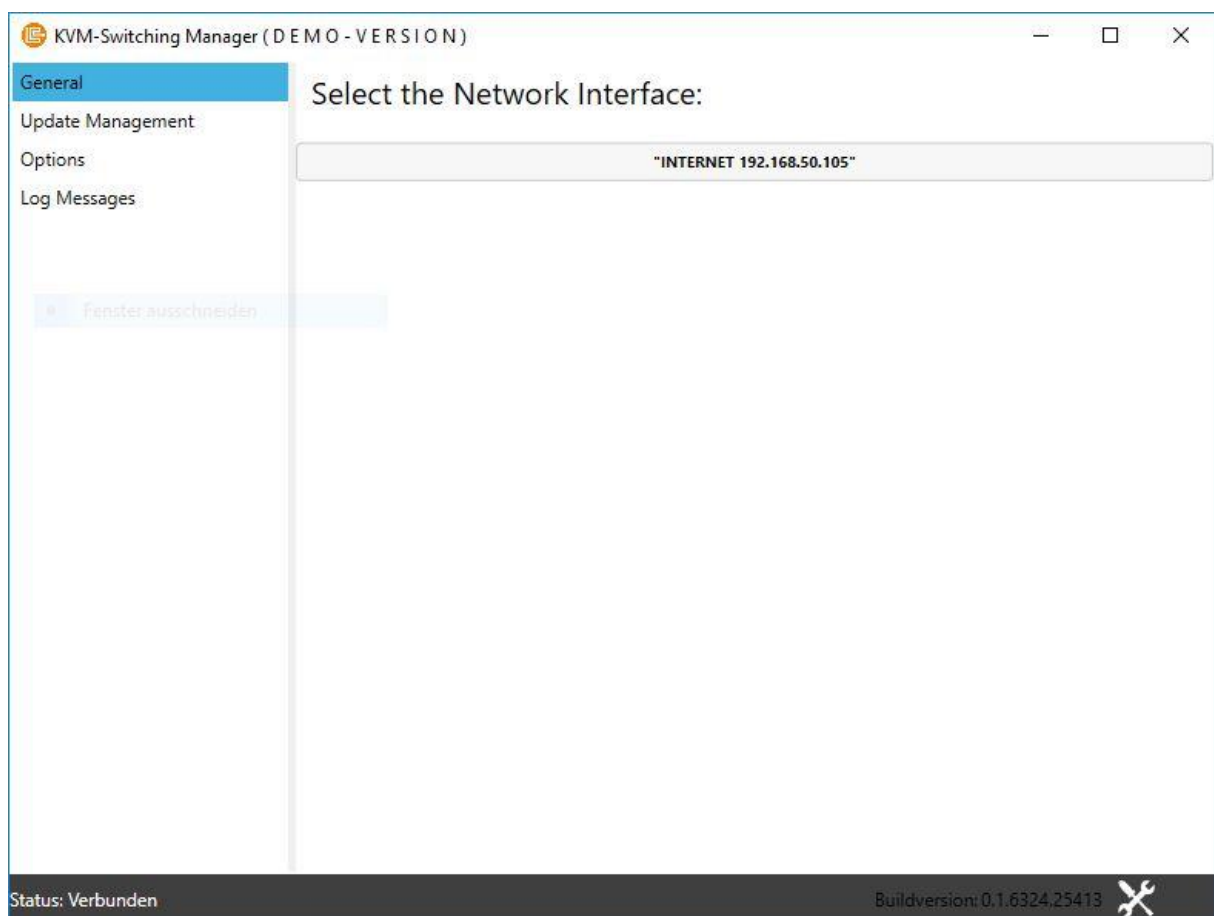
KVM-Switching Manager ( D E M O - V E R S I O N )

General
Update Management
Options
Log Messages

Fenster ausschneiden

Select the Network Interface:

"INTERNET 192.168.50.105"

Status: Verbunden

Buildversion: 0.1.6324.25413